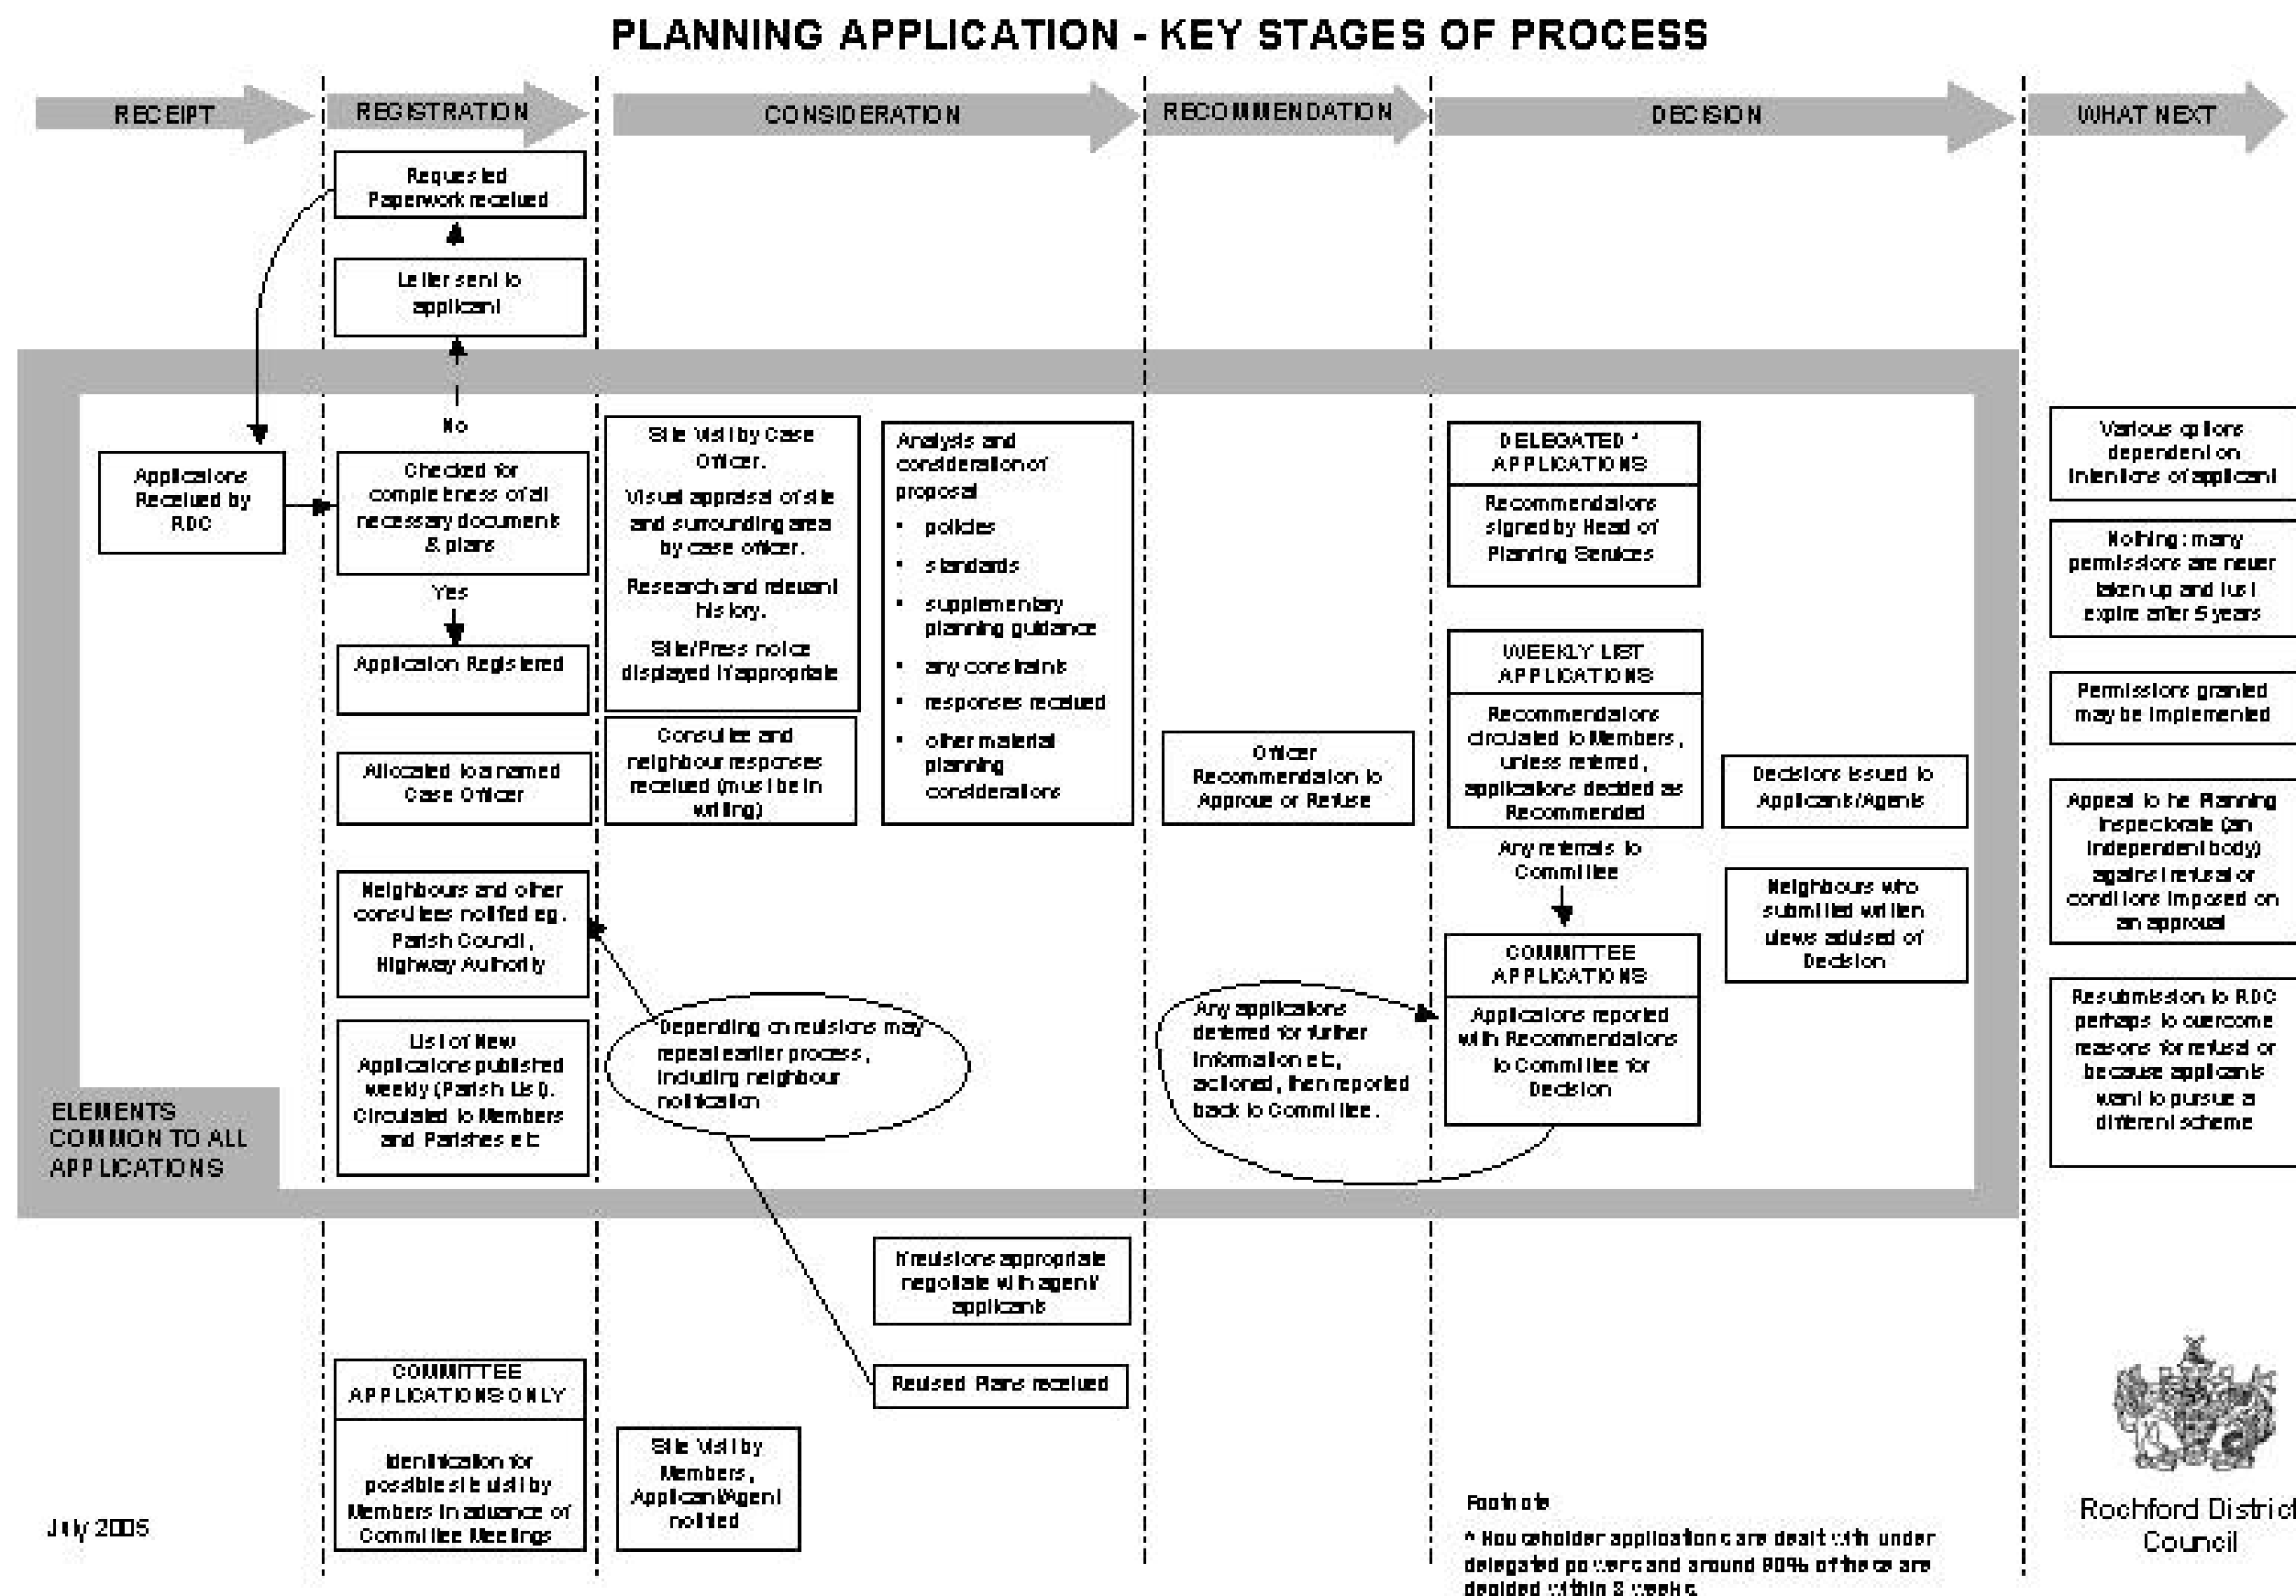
PLANNING APPLICATION - KEY STAGES OF PROCESS

RECEIPT

REGISTRATION

CONSIDERATION

RECOMMENDATION

DECISION

WHAT NEXT

Requested Paperwork received

Letter sent to applicant

No

Applications Received by RDC

Checked for completeness of all necessary documents & plans

Yes

Application Registered

Allocated to a named Case Officer

Neighbours and other consultees notified eg. Parish Council, Highway Authority

List of New Applications published weekly (Parish List). Circulated to Members and Parishes etc

ELEMENTS COMMON TO ALL APPLICATIONS

Site Visit by Case Officer.

Visual appraisal of site and surrounding area by case officer.

Research and relevant history.

Site/Press notice displayed if appropriate

Consultee and neighbour responses received (must be in writing)

Analysis and consideration of proposal

- policies
- standards
- supplementary planning guidance
- any constraints
- responses received
- other material planning considerations

Depending on revisions may repeat earlier process, including neighbour notification

If revisions appropriate negotiate with agent/ applicants

Revised Plans received

COMMITTEE APPLICATIONS ONLY

Identification for possible site visit by Members in advance of Committee Meetings

Site Visit by Members, Applicant/Agent notified

Officer Recommendation to Approve or Refuse

Any applications deferred for further information etc, actioned, then reported back to Committee.

DELEGATED * APPLICATIONS

Recommendations signed by Head of Planning Services

WEEKLY LIST APPLICATIONS

Recommendations circulated to Members, unless referred, applications decided as Recommended

Any referrals to Committee

COMMITTEE APPLICATIONS

Applications reported with Recommendations to Committee for Decision

Decisions issued to Applicants/Agents

Neighbours who submitted written views advised of Decision

Various options dependent on intentions of applicant

Nothing: many permissions are never taken up and just expire after 5 years

Permissions granted may be implemented

Appeal to the Planning Inspectorate (an independent body) against refusal or conditions imposed on an approval

Resubmission to RDC perhaps to overcome reasons for refusal or because applicants want to pursue a different scheme

July 2005

Footnote

* Householder applications are dealt with under delegated powers and around 80% of these are decided within 8 weeks.

Rochford District Council